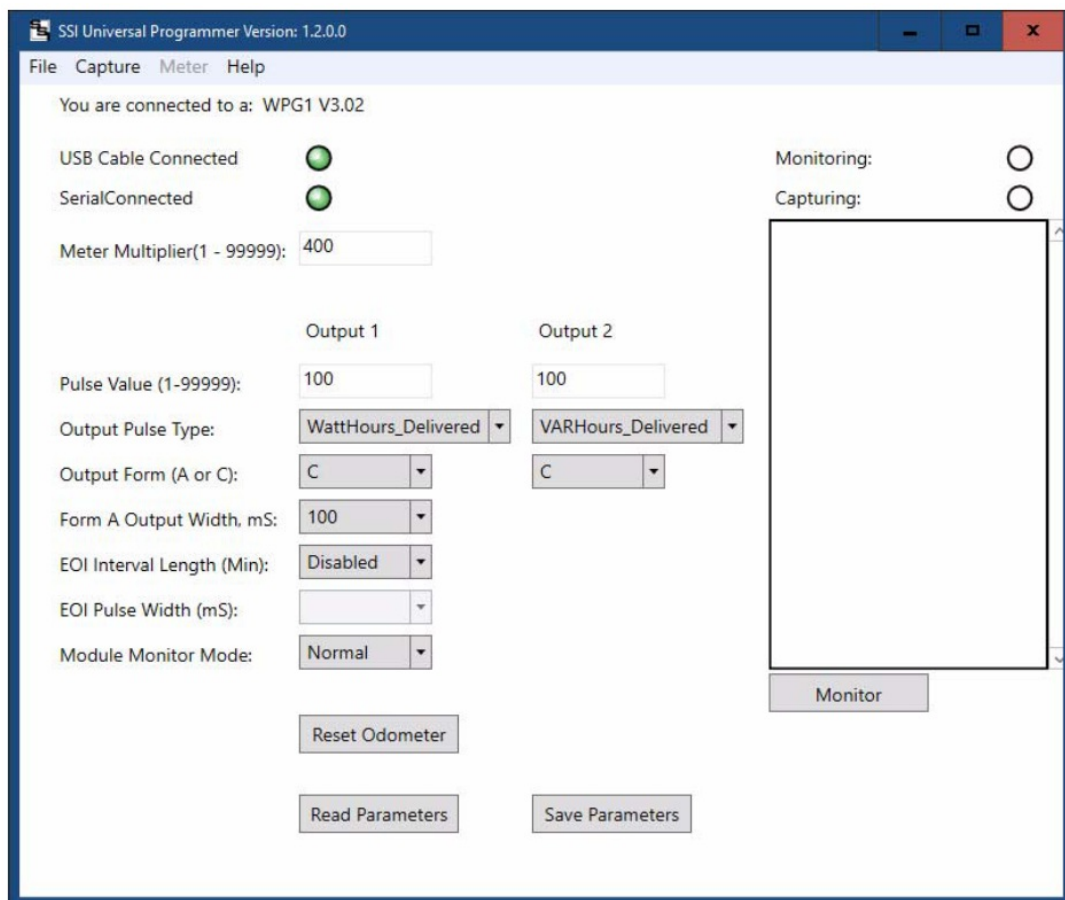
SSI Universal Programmer Version: 1.2.0.0

File Capture Meter Help

You are connected to a: WPG1 V3.02

USB Cable Connected

SerialConnected

Meter Multiplier(1 - 99999): 400

Monitoring:

Capturing:

Output 1

Output 2

Pulse Value (1-99999): 100 100

Output Pulse Type: WattHours_Delivered VARHours_Delivered

Output Form (A or C): C C

Form A Output Width, mS: 100

EOI Interval Length (Min): Disabled

EOI Pulse Width (mS):

Module Monitor Mode: Normal

Monitor

Reset Odometer

Read Parameters

Save Parameters